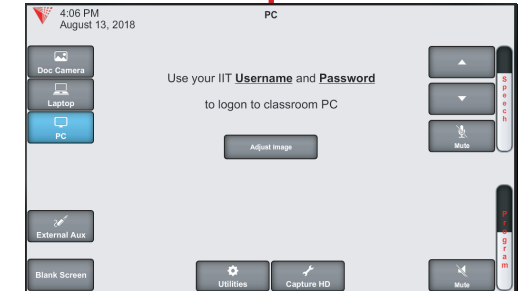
4:06 PM
August 13, 2018

PC

Doc Camera

Laptop

PC

Use your IIT **Username** and **Password**

to logon to classroom PC

Adjust Image

External Aux

Blank Screen

Utilities

Capture HD

Speech

Mute

Program

Mute